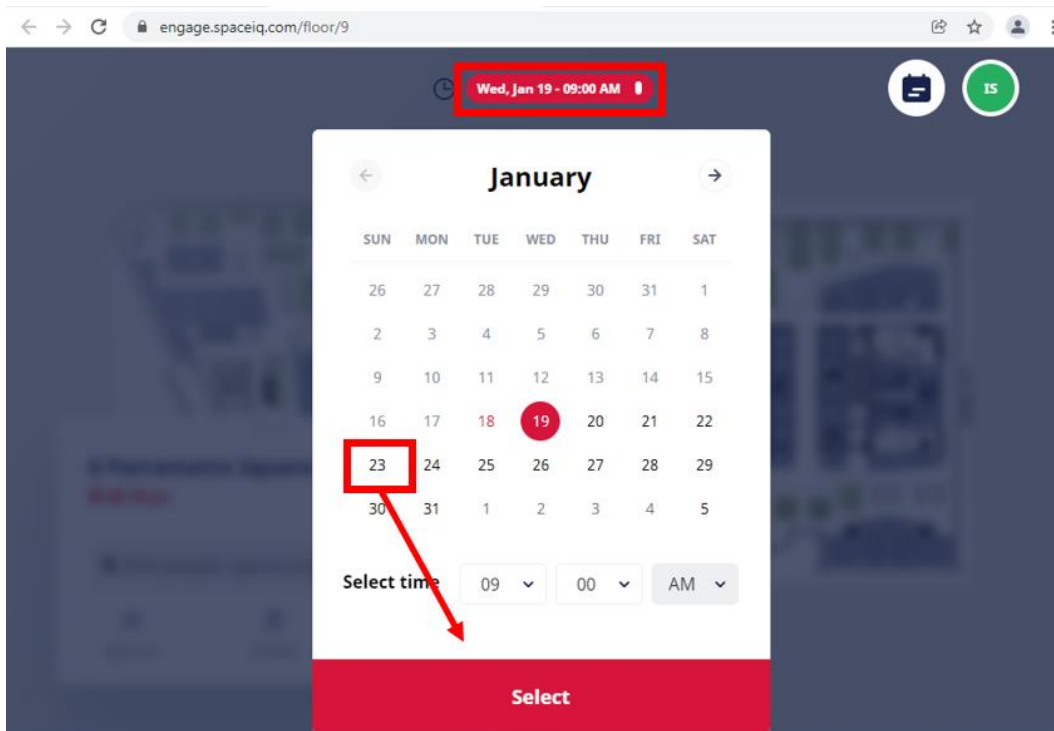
engage.spaceiq.com/floor/9

Wed, Jan 19 - 09:00 AM

IS

January

| SUN | MON | TUE | WED | THU | FRI | SAT |
|---|---|---|---|---|---|---|
| 26 | 27 | 28 | 29 | 30 | 31 | 1 |
| 2 | 3 | 4 | 5 | 6 | 7 | 8 |
| 9 | 10 | 11 | 12 | 13 | 14 | 15 |
| 16 | 17 | 18 | 19 | 20 | 21 | 22 |
| 23 | 24 | 25 | 26 | 27 | 28 | 29 |
| 30 | 31 | 1 | 2 | 3 | 4 | 5 |

Select time 09 00 AM

Select